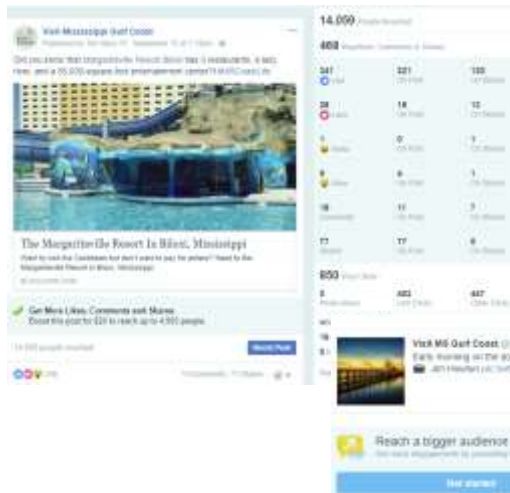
Visit Mississippi Gulf Coast

The Margaritaville Resort In Biloxi, Mississippi

Get More Likes, Comments and Shares

Boost Post

14,099

468

347

321

126

28

18

10

1

0

1

6

6

1

16

11

7

77

77

0

850

3

403

447

Visit MS Gulf Coast

Early morning on the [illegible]

Reach a bigger audience

Get started